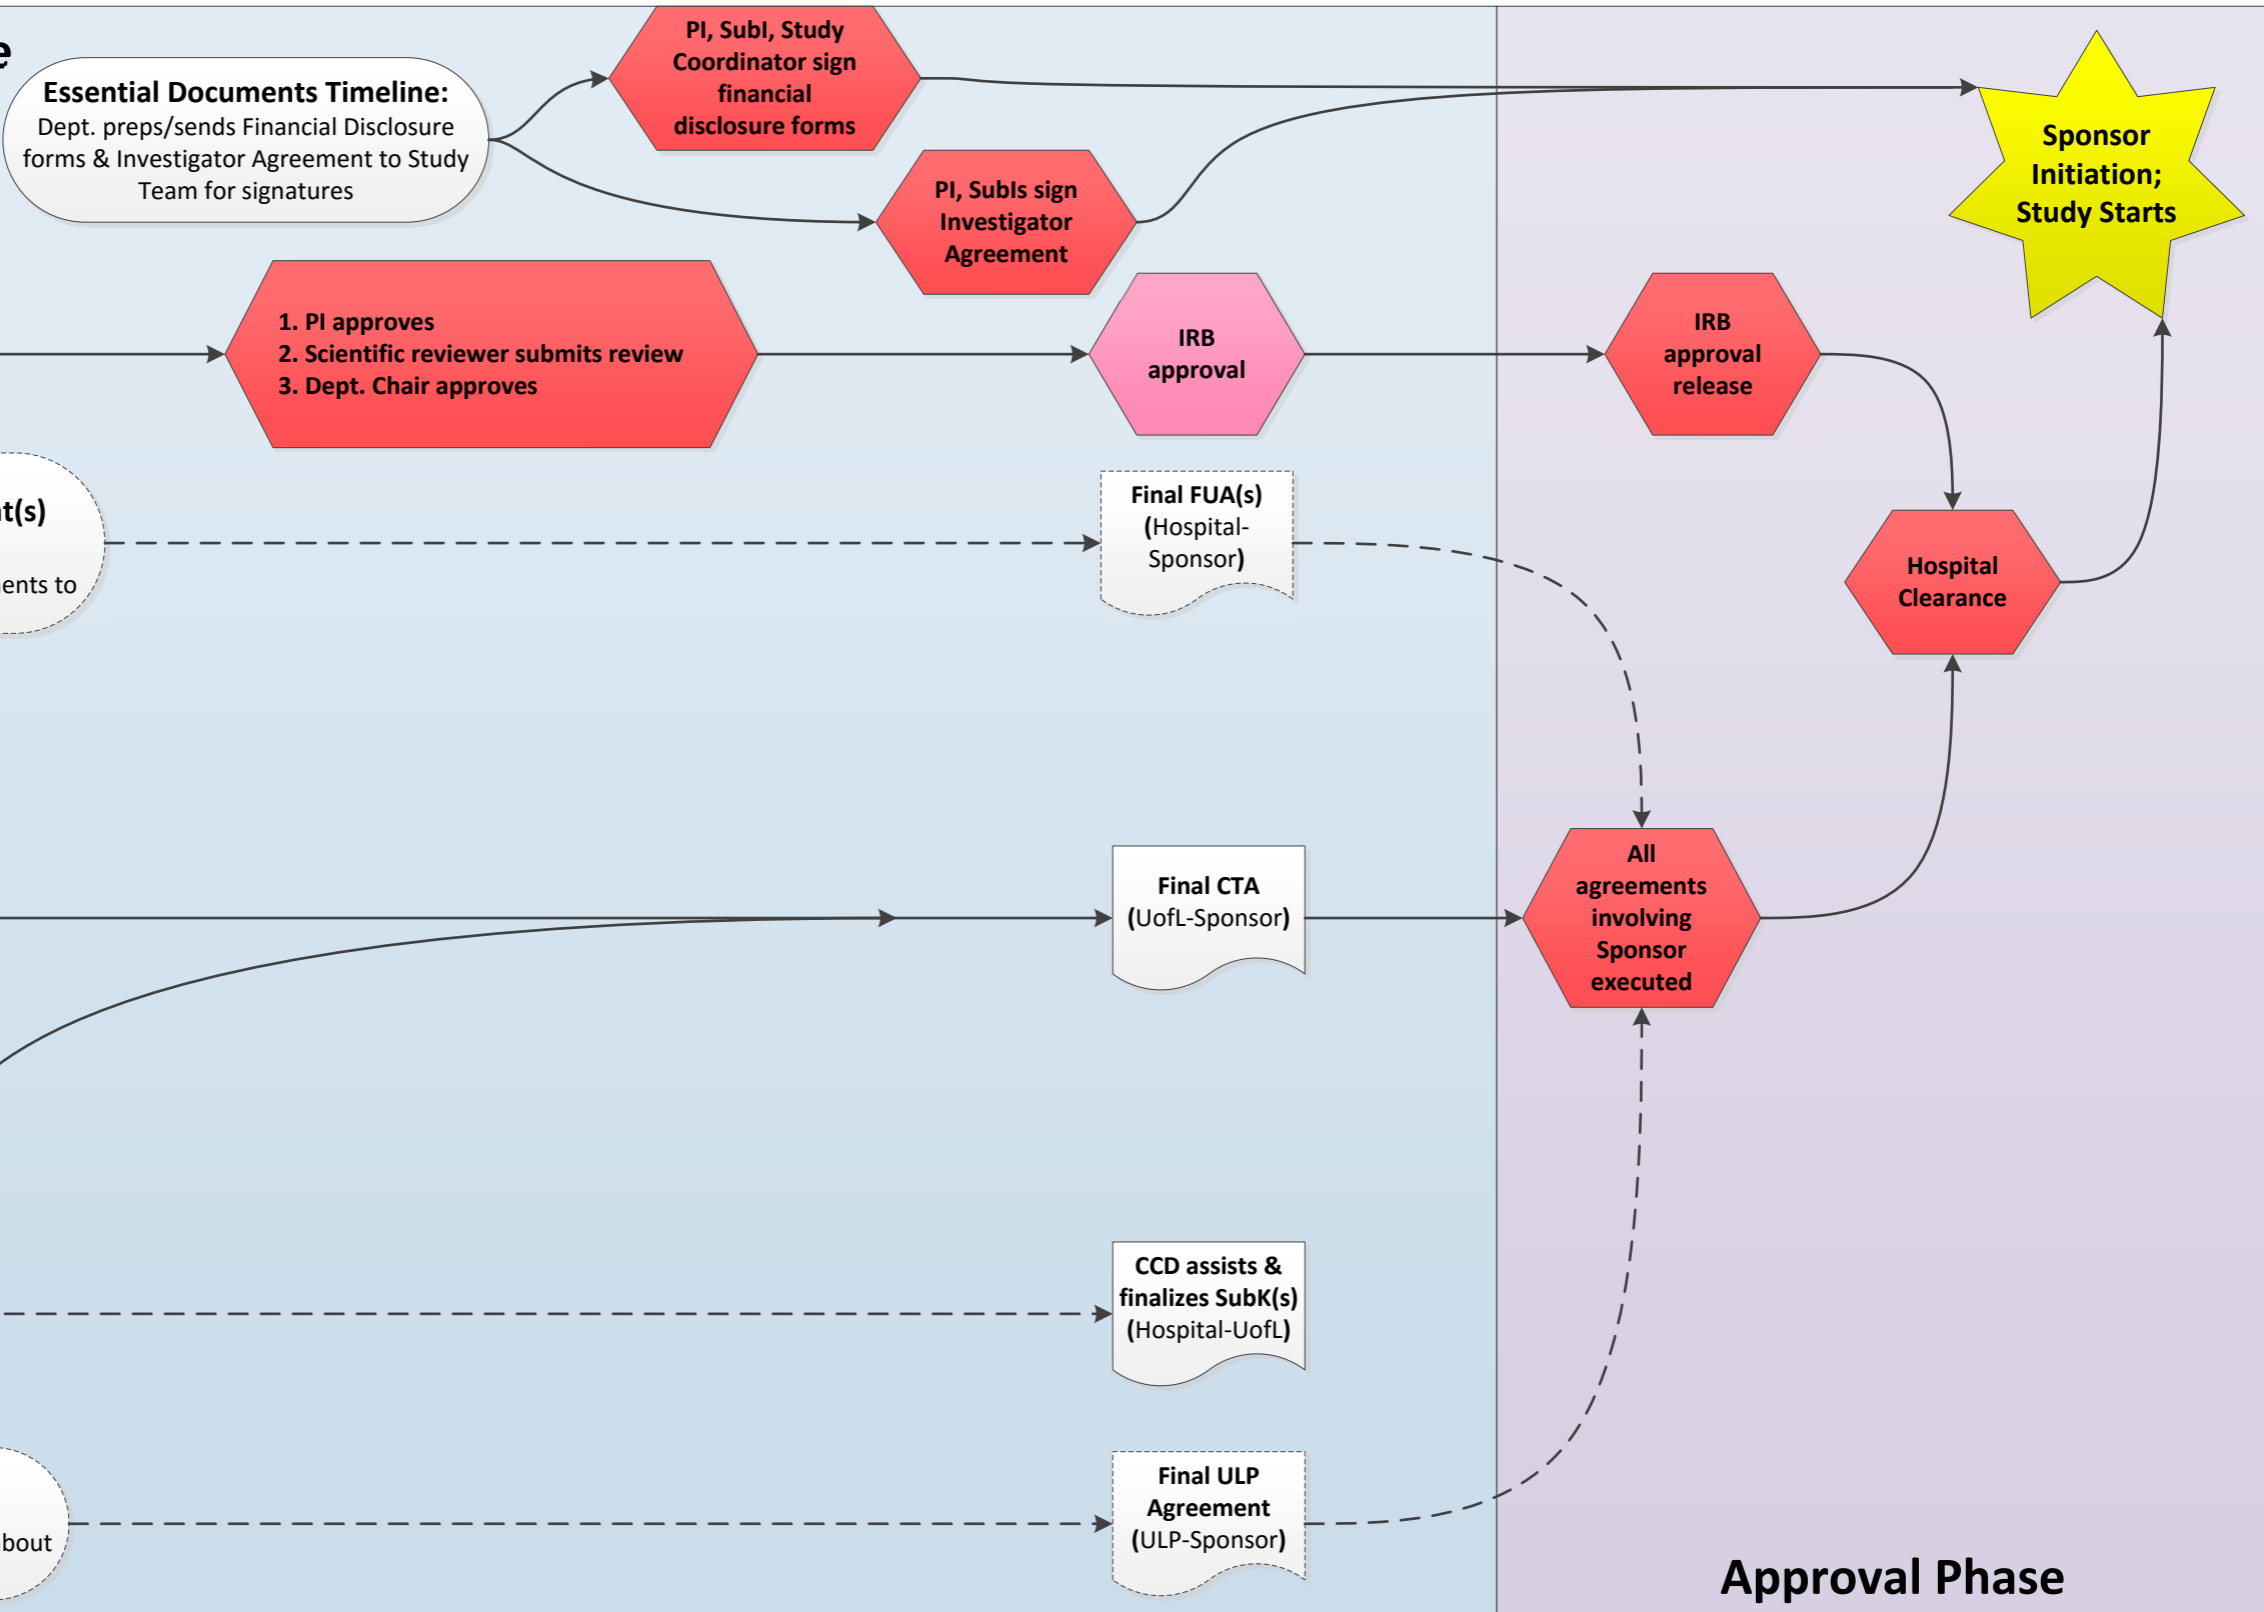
e

Essential Documents Timeline:
Dept. preps/sends Financial Disclosure forms & Investigator Agreement to Study Team for signatures

PI, SubI, Study Coordinator sign financial disclosure forms

PI, SubIs sign Investigator Agreement

Sponsor Initiation; Study Starts

1. PI approves
2. Scientific reviewer submits review
3. Dept. Chair approves

IRB approval

IRB approval release

t(s)

ents to

Final FUA(s) (Hospital-Sponsor)

Hospital Clearance

Final CTA (UofL-Sponsor)

All agreements involving Sponsor executed

CCD assists & finalizes SubK(s) (Hospital-UofL)

bout

Final ULP Agreement (ULP-Sponsor)

Approval Phase